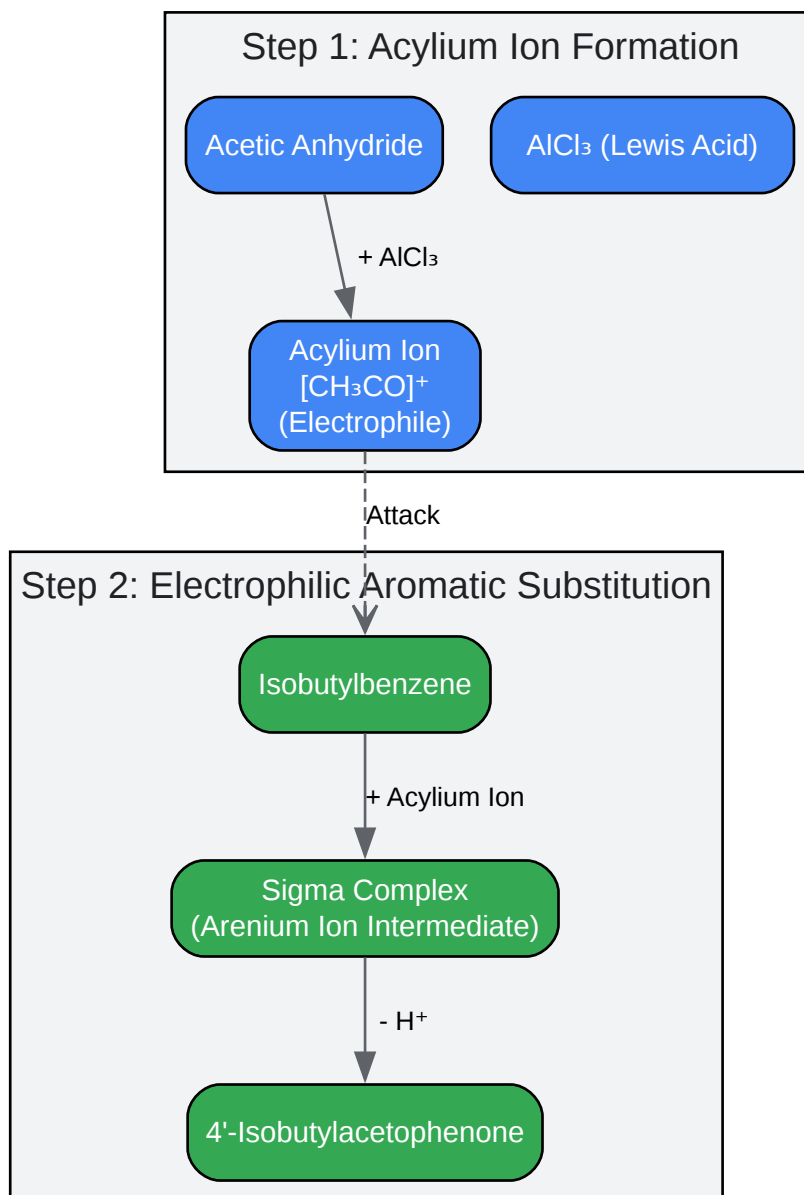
Step 1: Acylium Ion Formation

Acetic Anhydride

$AlCl_3$ (Lewis Acid)

+ $AlCl_3$

Acylium Ion
$[CH_3CO]^+$
(Electrophile)

Attack

Step 2: Electrophilic Aromatic Substitution

Isobutylbenzene

+ Acylium Ion

Sigma Complex
(Arenium Ion Intermediate)

- $H^+$

4'-Isobutylacetophenone